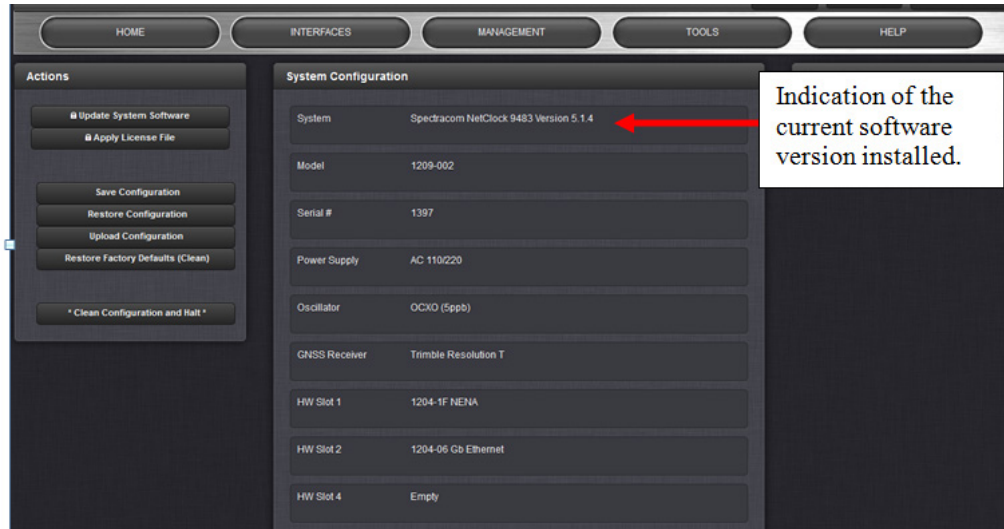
HOME INTERFACES MANAGEMENT TOOLS HELP

Actions

Update System Software
Apply License File

Save Configuration
Restore Configuration
Upload Configuration
Restore Factory Defaults (Clean)

* Clean Configuration and Halt *

System Configuration

| | |
|---|---|
| System | Spectracom NetClock 9483 Version 5.1.4 |
| Model | 1209-002 |
| Serial # | 1397 |
| Power Supply | AC 110/220 |
| Oscillator | OCXO (5ppb) |
| GNSS Receiver | Trimble Resolution T |
| HW Slot 1 | 1204-1F NENA |
| HW Slot 2 | 1204-06 Gb Ethernet |
| HW Slot 4 | Empty |

Indication of the current software version installed.